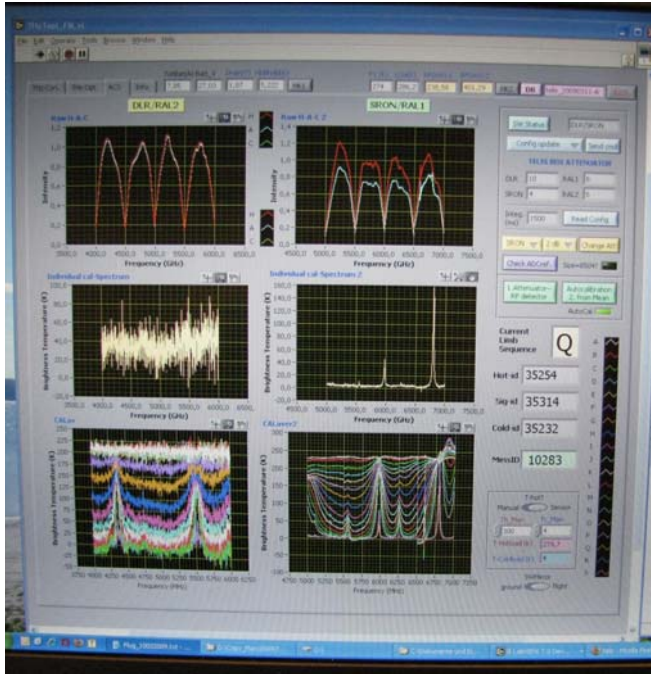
DLR/RAL2

SRON/RAL1

Raw H-A-C

Raw H-A-C 2

Intensity

Frequency (GHz)

Individual cal-Spectrum

Individual cal-Spectrum 2

Brightness Temperature (K)

CALavr

CALavr2

Frequency (MHz)

Current Limb Sequence

Q

Hot-id

35254

Sky-id

35314

Cold-id

35232

MessID

10283

Config update

Send cmd

DLR

SRON

RAL1

RAL2

Read Config

Change Att

Check ADCval

Manual

Sensor

ground

flight

A
B
C
D
E
F
G
H
I
J
K
L
M
N
O
P
Q
R
S